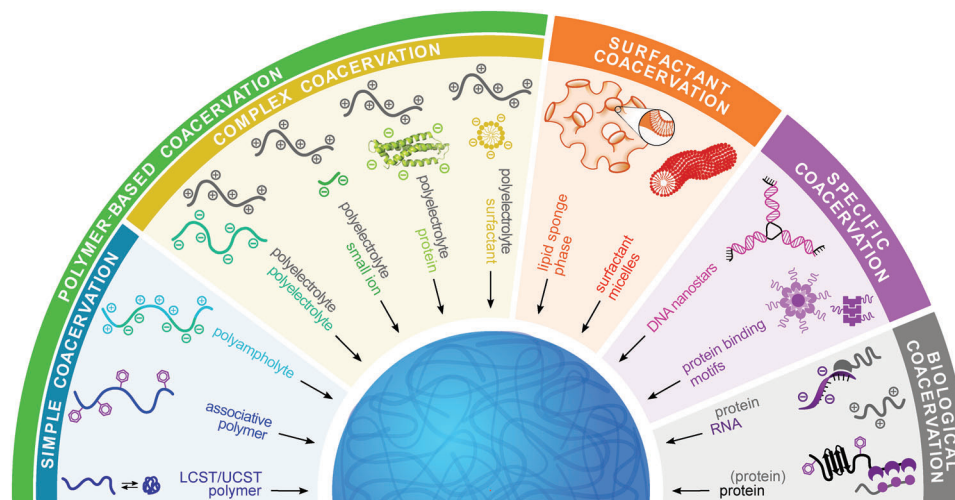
POLYMER-BASED COACERVATION

SIMPLE COACERVATION

polyampholyte

associative polymer

LCST/UCST polymer

COMPLEX COACERVATION

polyelectrolyte
polyelectrolyte

polyelectrolyte
small ion

polyelectrolyte
protein

polyelectrolyte
surfactant

SURFACTANT COACERVATION

lipid sponge phase

surfactant micelles

SPECIFIC COACERVATION

DNA nanostars

protein binding motifs

BIOLOGICAL COACERVATION

protein
RNA

(protein)
protein